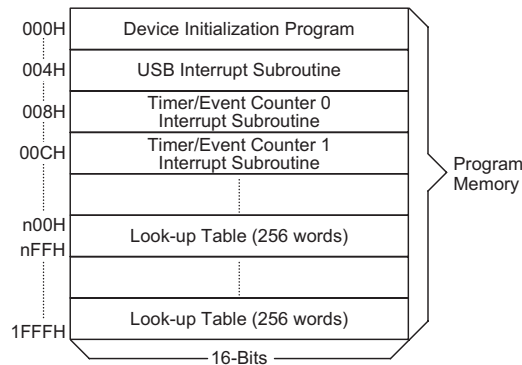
000H
Device Initialization Program
004H
USB Interrupt Subroutine
008H
Timer/Event Counter 0 Interrupt Subroutine
00CH
Timer/Event Counter 1 Interrupt Subroutine
n00H
Look-up Table (256 words)
nFFH
Look-up Table (256 words)
1FFFH
16-Bits
Program Memory